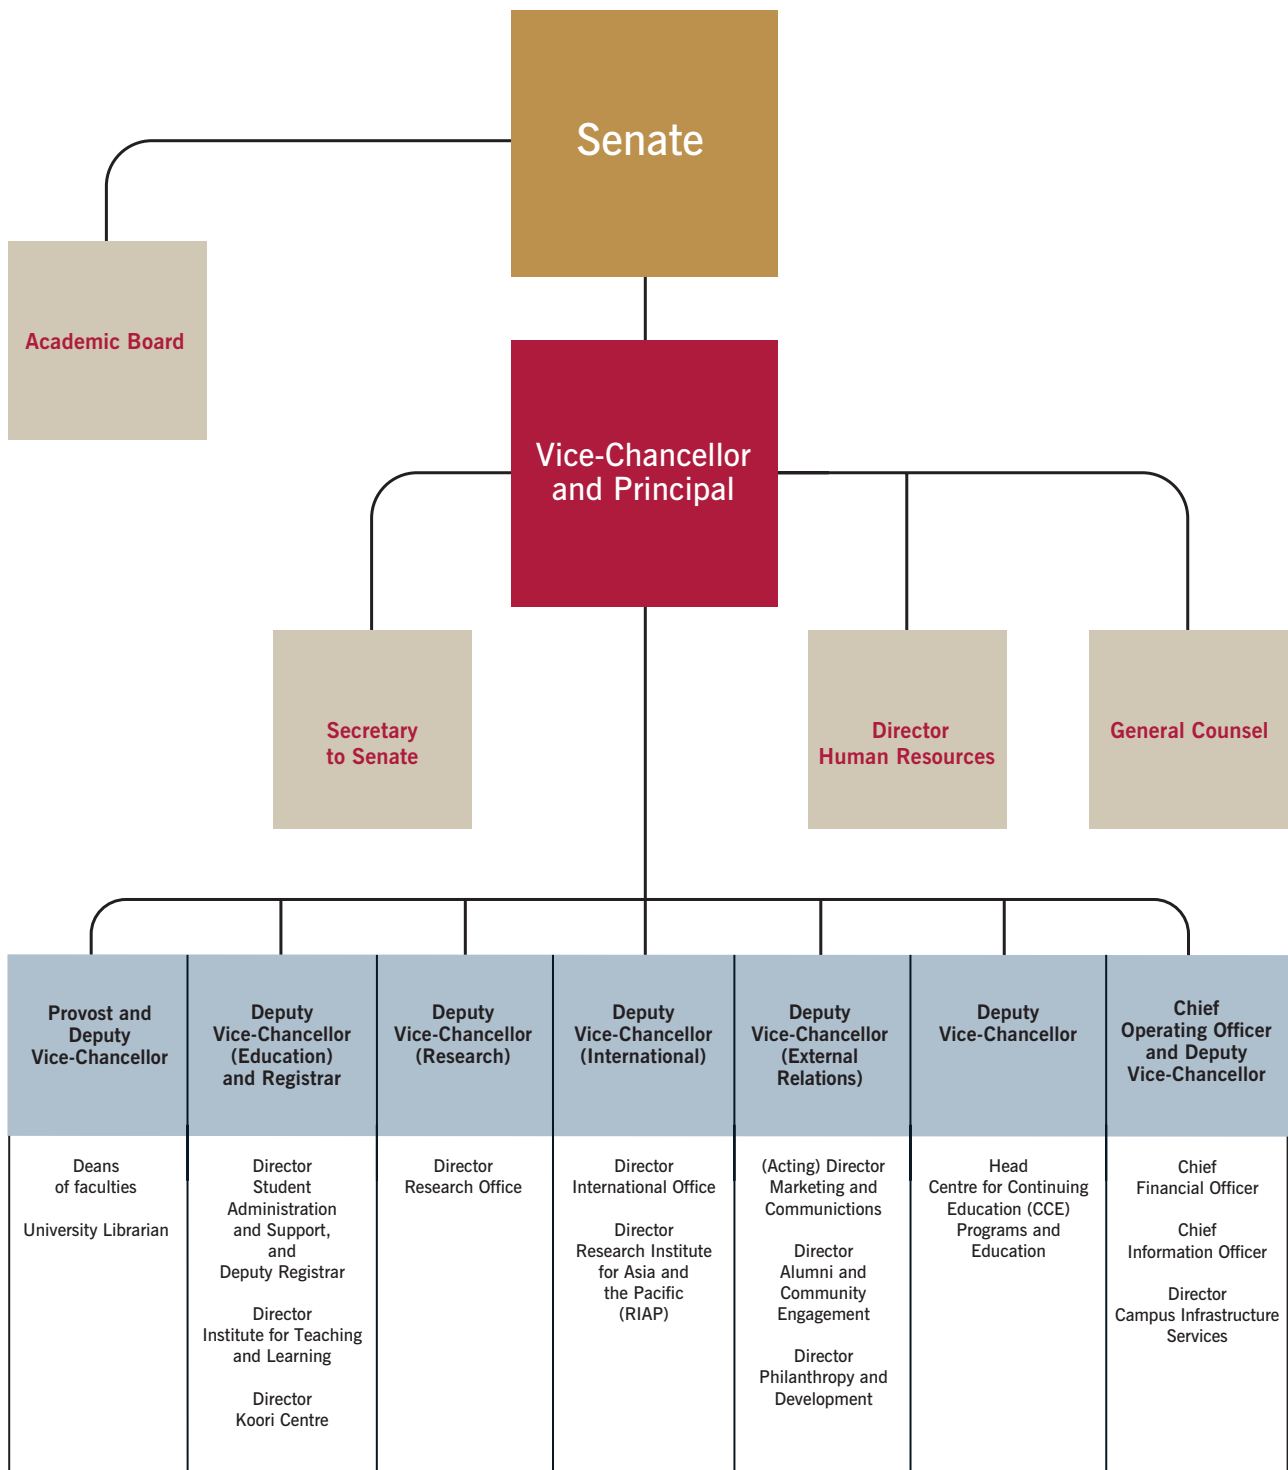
Senate

Academic Board

Vice-Chancellor and Principal

Secretary to Senate

Director Human Resources

General Counsel

Provost and Deputy Vice-Chancellor

Deans of faculties

University Librarian

Deputy Vice-Chancellor (Education) and Registrar

Director Student Administration and Support, and Deputy Registrar

Director Institute for Teaching and Learning

Director Koori Centre

Deputy Vice-Chancellor (Research)

Director Research Office

Deputy Vice-Chancellor (International)

Director International Office

Director Research Institute for Asia and the Pacific (RIAP)

Deputy Vice-Chancellor (External Relations)

(Acting) Director Marketing and Communictions

Director Alumni and Community Engagement

Director Philanthropy and Development

Deputy Vice-Chancellor

Head Centre for Continuing Education (CCE) Programs and Education

Chief Operating Officer and Deputy Vice-Chancellor

Chief Financial Officer

Chief Information Officer

Director Campus Infrastructure Services